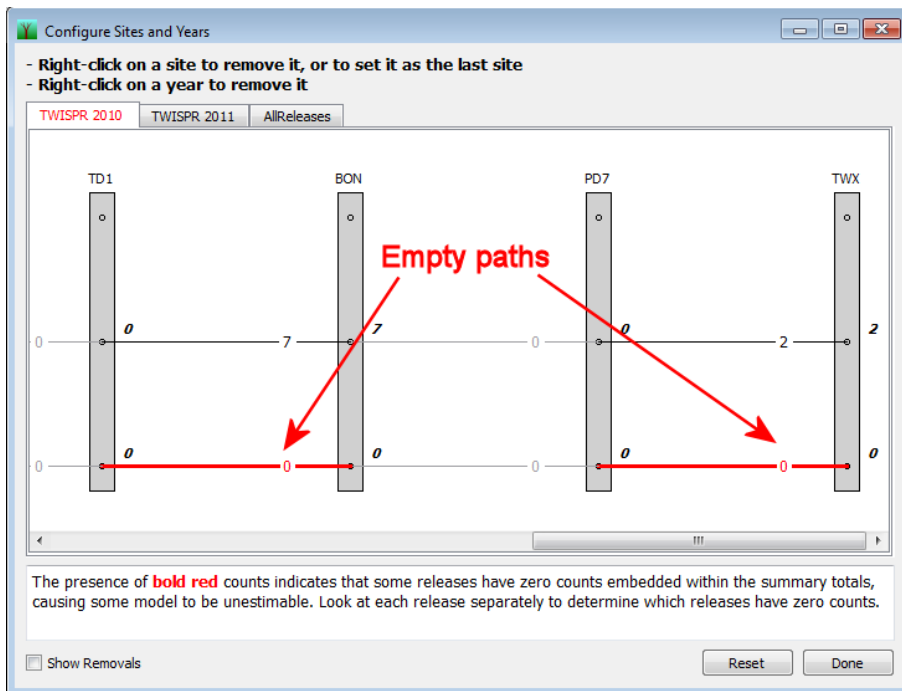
Configure Sites and Years

- Right-click on a site to remove it, or to set it as the last site
- Right-click on a year to remove it

TWISPR 2010 | TWISPR 2011 | AllReleases

TD1
BON
PD7
TWX

Empty paths

0
0
7
7
0
0
2
2

0
0
0
0
0
0
0
0

The presence of bold red counts indicates that some releases have zero counts embedded within the summary totals, causing some model to be unestimable. Look at each release separately to determine which releases have zero counts.

Show Removals

Reset
Done